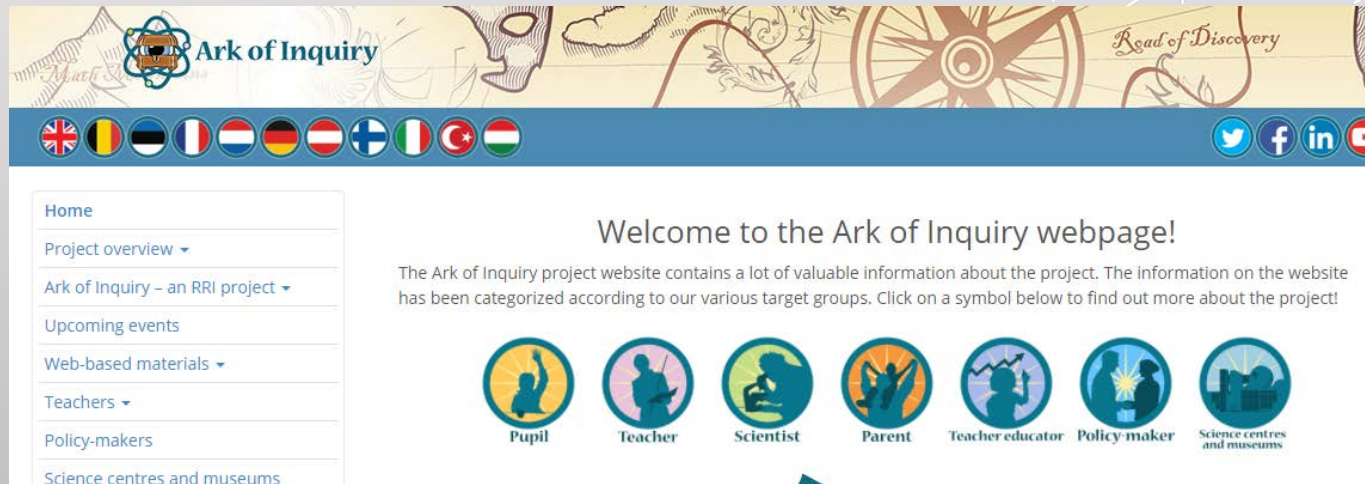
Ark of Inquiry

Road of Discovery

Home
Project overview ▾
Ark of Inquiry – an RRI project ▾
Upcoming events
Web-based materials ▾
Teachers ▾
Policy-makers
Science centres and museums

Welcome to the Ark of Inquiry webpage!

The Ark of Inquiry project website contains a lot of valuable information about the project. The information on the website has been categorized according to our various target groups. Click on a symbol below to find out more about the project!

Pupil
Teacher
Scientist
Parent
Teacher educator
Policy-maker
Science centres and museums